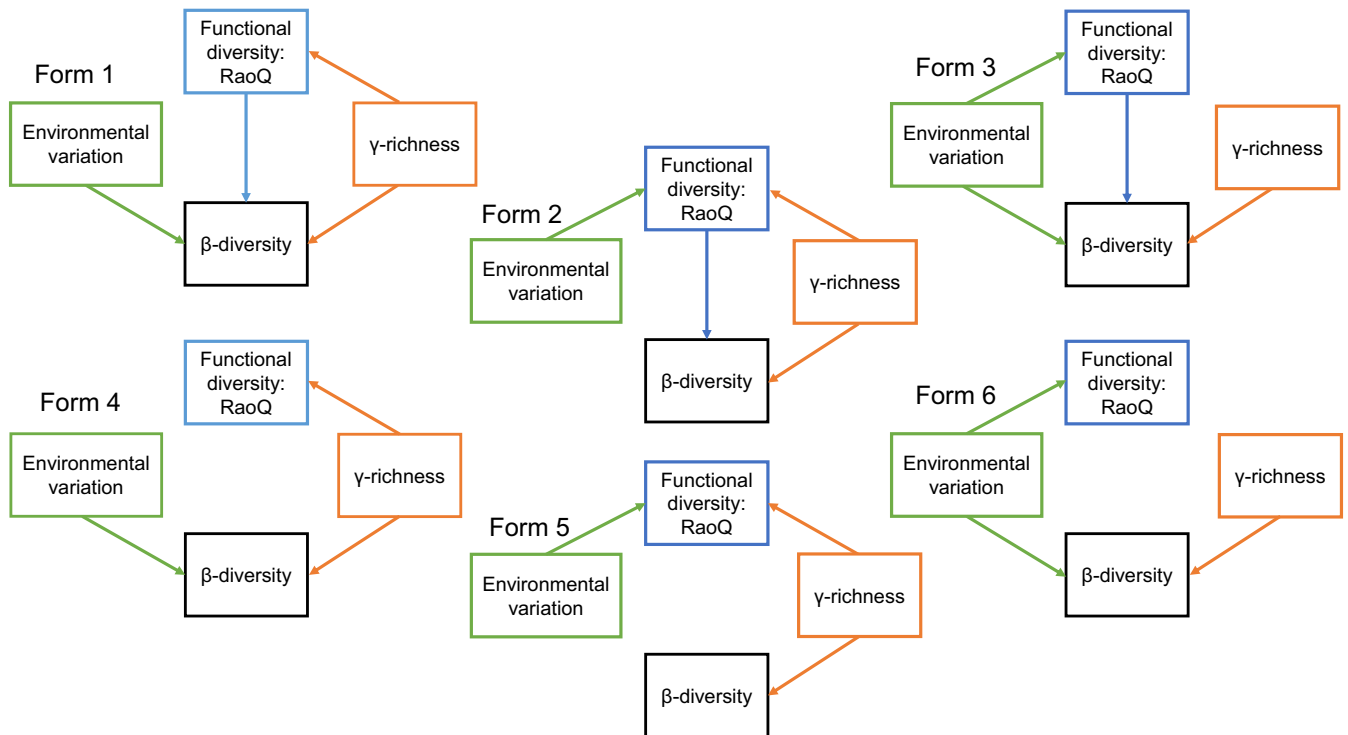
Form 1

Functional diversity: RaoQ

Environmental variation

γ-richness

β-diversity

Form 2

Functional diversity: RaoQ

Environmental variation

γ-richness

β-diversity

Form 3

Functional diversity: RaoQ

Environmental variation

γ-richness

β-diversity

Form 4

Functional diversity: RaoQ

Environmental variation

γ-richness

β-diversity

Form 5

Functional diversity: RaoQ

Environmental variation

γ-richness

β-diversity

Form 6

Functional diversity: RaoQ

Environmental variation

γ-richness

β-diversity